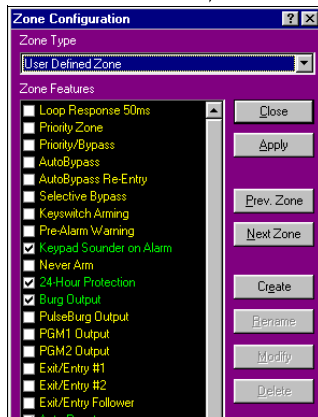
Zone Configuration

? X

Zone Type

User Defined Zone

Zone Features

Loop Response 50ms
Priority Zone
Priority/Bypass
AutoBypass
AutoBypass Re-Entry
Selective Bypass
Keyswitch Arming
Pre-Alarm Warning
Keypad Sounder on Alarm
Never Arm
24-Hour Protection
Burg Output
PulseBurg Output
PGM1 Output
PGM2 Output
Exit/Entry #1
Exit/Entry #2
Exit/Entry Follower
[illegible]

Close

Apply

Prev. Zone

Next Zone

Create

Rename

Modify

Delete